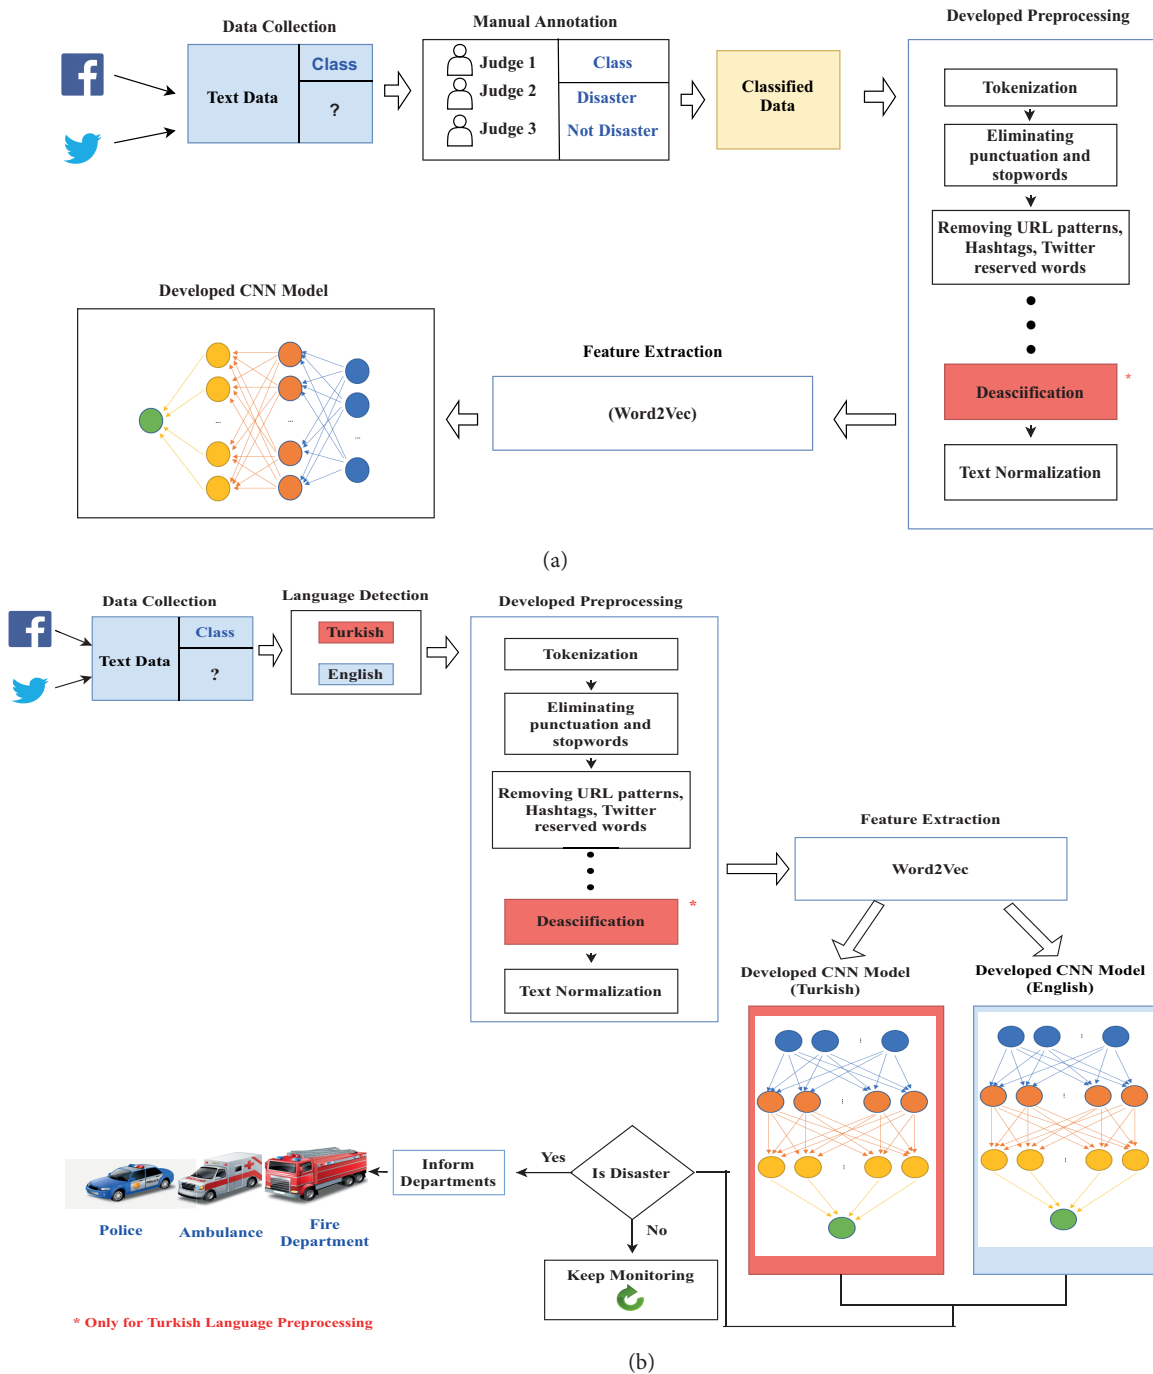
Data Collection

Text Data

Class

?

Manual Annotation

Judge 1

Judge 2

Judge 3

Class

Disaster

Not Disaster

Classified Data

Developed Preprocessing

Tokenization

Eliminating punctuation and stopwords

Removing URL patterns, Hashtags, Twitter reserved words

Deasciification

*

Text Normalization

Developed CNN Model

Feature Extraction

(Word2Vec)

(a)

Data Collection

Text Data

Class

?

Language Detection

Turkish

English

Developed Preprocessing

Tokenization

Eliminating punctuation and stopwords

Removing URL patterns, Hashtags, Twitter reserved words

Deasciification

*

Text Normalization

Feature Extraction

Word2Vec

Developed CNN Model (Turkish)

Developed CNN Model (English)

Inform Departments

Yes

Is Disaster

No

Keep Monitoring

Police

Ambulance

Fire Department

* Only for Turkish Language Preprocessing

(b)